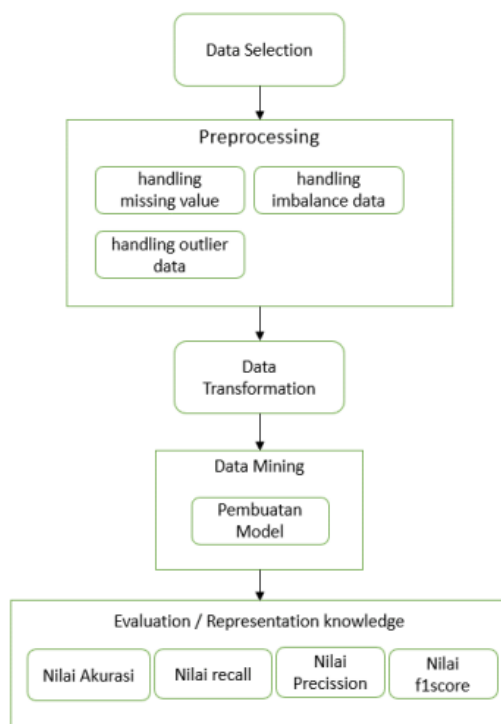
Data Selection

Preprocessing

handling missing value

handling imbalance data

handling outlier data

Data Transformation

Data Mining

Pembuatan Model

Evaluation / Representation knowledge

Nilai Akurasi

Nilai recall

Nilai Precission

Nilai f1score